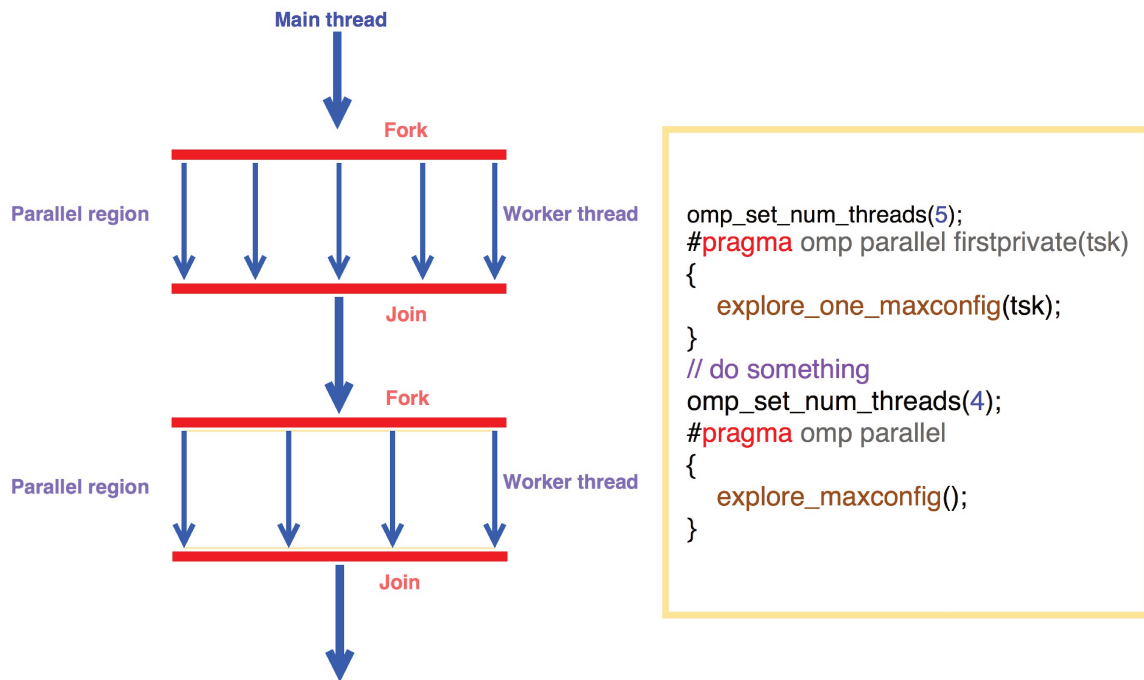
Main thread

Fork

Parallel region

Worker thread

Join

Fork

Parallel region

Worker thread

Join

omp_set_num_threads(5);
#pragma omp parallel firstprivate(tsk)
{
explore_one_maxconfig(tsk);
}
// do something
omp_set_num_threads(4);
#pragma omp parallel
{
explore_maxconfig();
}